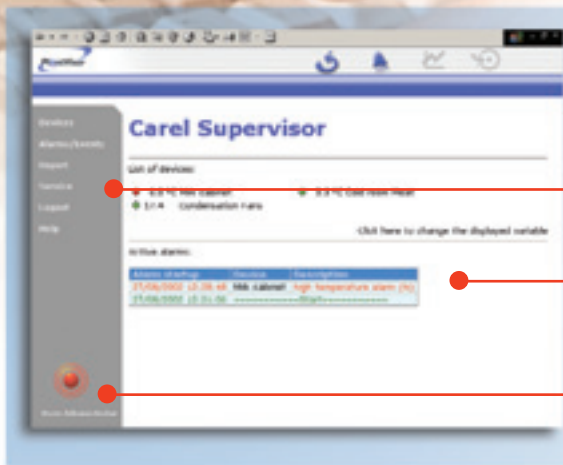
Devices
Alarms/Events
Report
Service
Logout
Help

Carel Supervisor

List of devices:

5.0 °C Milk cabinet
5.5 °C Cold room Meat
1/-4 Condensation Fans

-Click here to change the displayed variable

Active alarms:

| Alarm startup | Device | Description |
|---|---|---|
| 27/08/2002 10:38:48 | Milk cabinet | High temperature alarm (Ht) |
| 27/08/2002 10:31:58 | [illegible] | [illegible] |

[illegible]